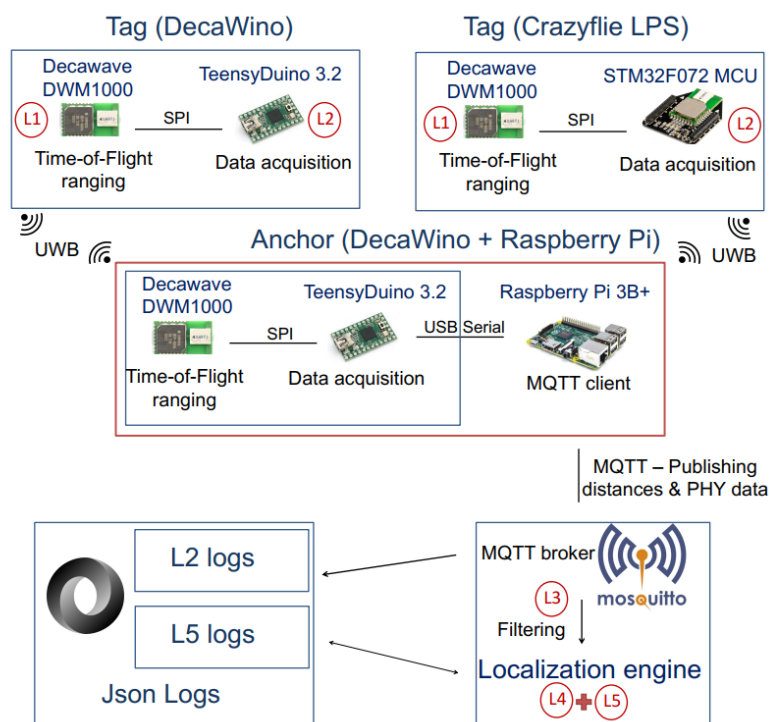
Tag (DecaWino)

Decawave DWM1000

TeensyDuino 3.2

L1

SPI

L2

Time-of-Flight ranging

Data acquisition

Tag (Crazyflie LPS)

Decawave DWM1000

STM32F072 MCU

L1

SPI

L2

Time-of-Flight ranging

Data acquisition

UWB

Anchor (DecaWino + Raspberry Pi)

UWB

Decawave DWM1000

TeensyDuino 3.2

Raspberry Pi 3B+

SPI

USB Serial

Time-of-Flight ranging

Data acquisition

MQTT client

MQTT – Publishing distances & PHY data

L2 logs

L5 logs

Json Logs

MQTT broker

mosquitto

L3

Filtering

Localization engine

L4 L5